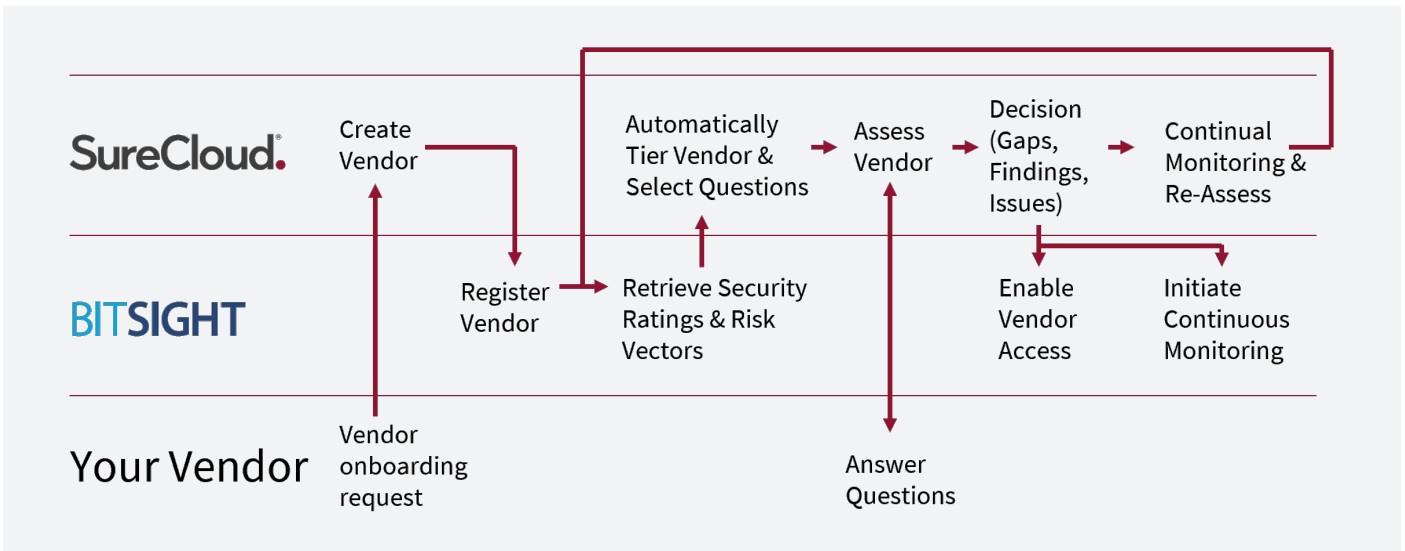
SureCloud.

Create Vendor

Automatically Tier Vendor & Select Questions

Assess Vendor

Decision (Gaps, Findings, Issues)

Continual Monitoring & Re-Assess

BITSIGHT

Register Vendor

Retrieve Security Ratings & Risk Vectors

Enable Vendor Access

Initiate Continuous Monitoring

Your Vendor

Vendor onboarding request

Answer Questions